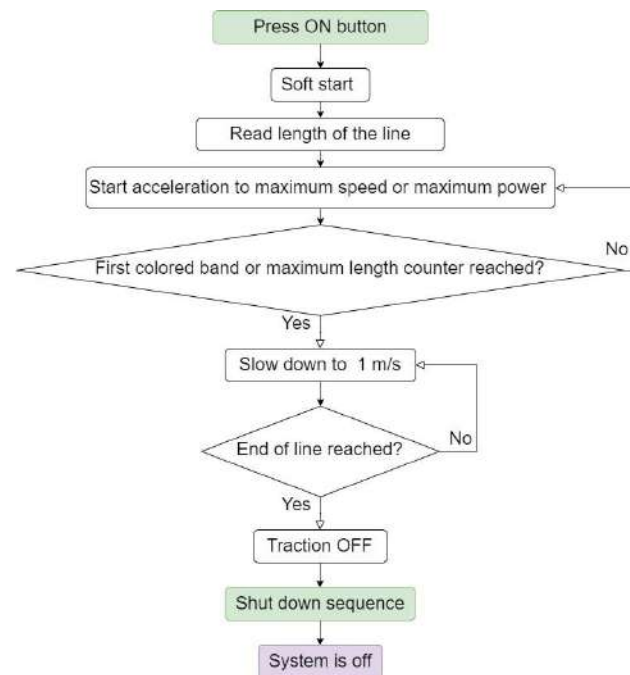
Press ON button

Soft start

Read length of the line

Start acceleration to maximum speed or maximum power

No

First colored band or maximum length counter reached?

Yes

Slow down to 1 m/s

End of line reached?

No

Yes

Traction OFF

Shut down sequence

System is off